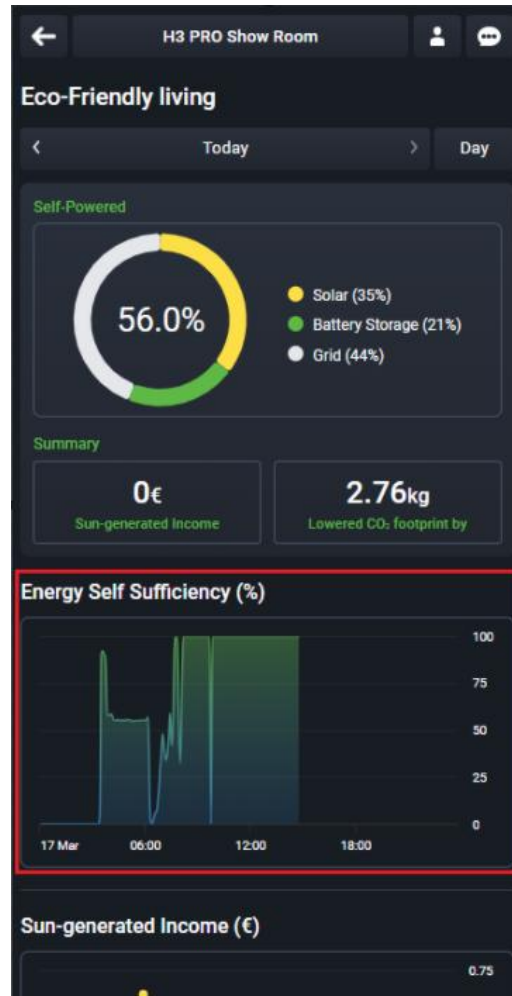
H3 PRO Show Room

Eco-Friendly living

Today

Day

Self-Powered

56.0%

Solar (35%)
Battery Storage (21%)
Grid (44%)

Summary

0€
Sun-generated Income

2.76kg
Lowered $CO_2$ footprint by

Energy Self Sufficiency (%)

100
75
50
25
0

17 Mar
06:00
12:00
18:00

Sun-generated Income (€)

0.75